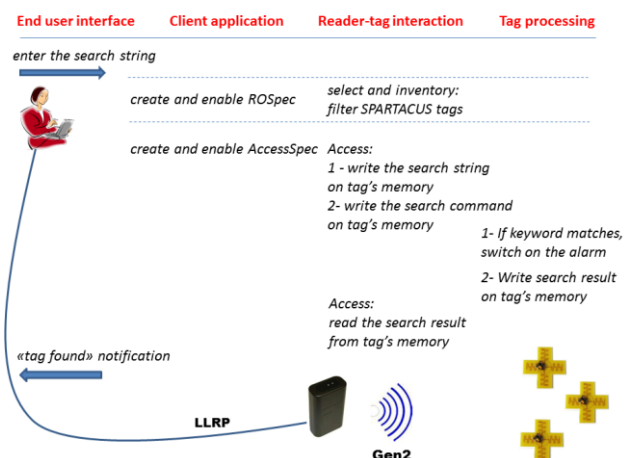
End user interface
Client application
Reader-tag interaction
Tag processing

enter the search string

create and enable ROSpec

select and inventory: filter SPARTACUS tags

create and enable AccessSpec

Access:
1 - write the search string on tag's memory
2- write the search command on tag's memory

1- If keyword matches, switch on the alarm

2- Write search result on tag's memory

Access:
read the search result from tag's memory

«tag found» notification

LLRP

Gen2